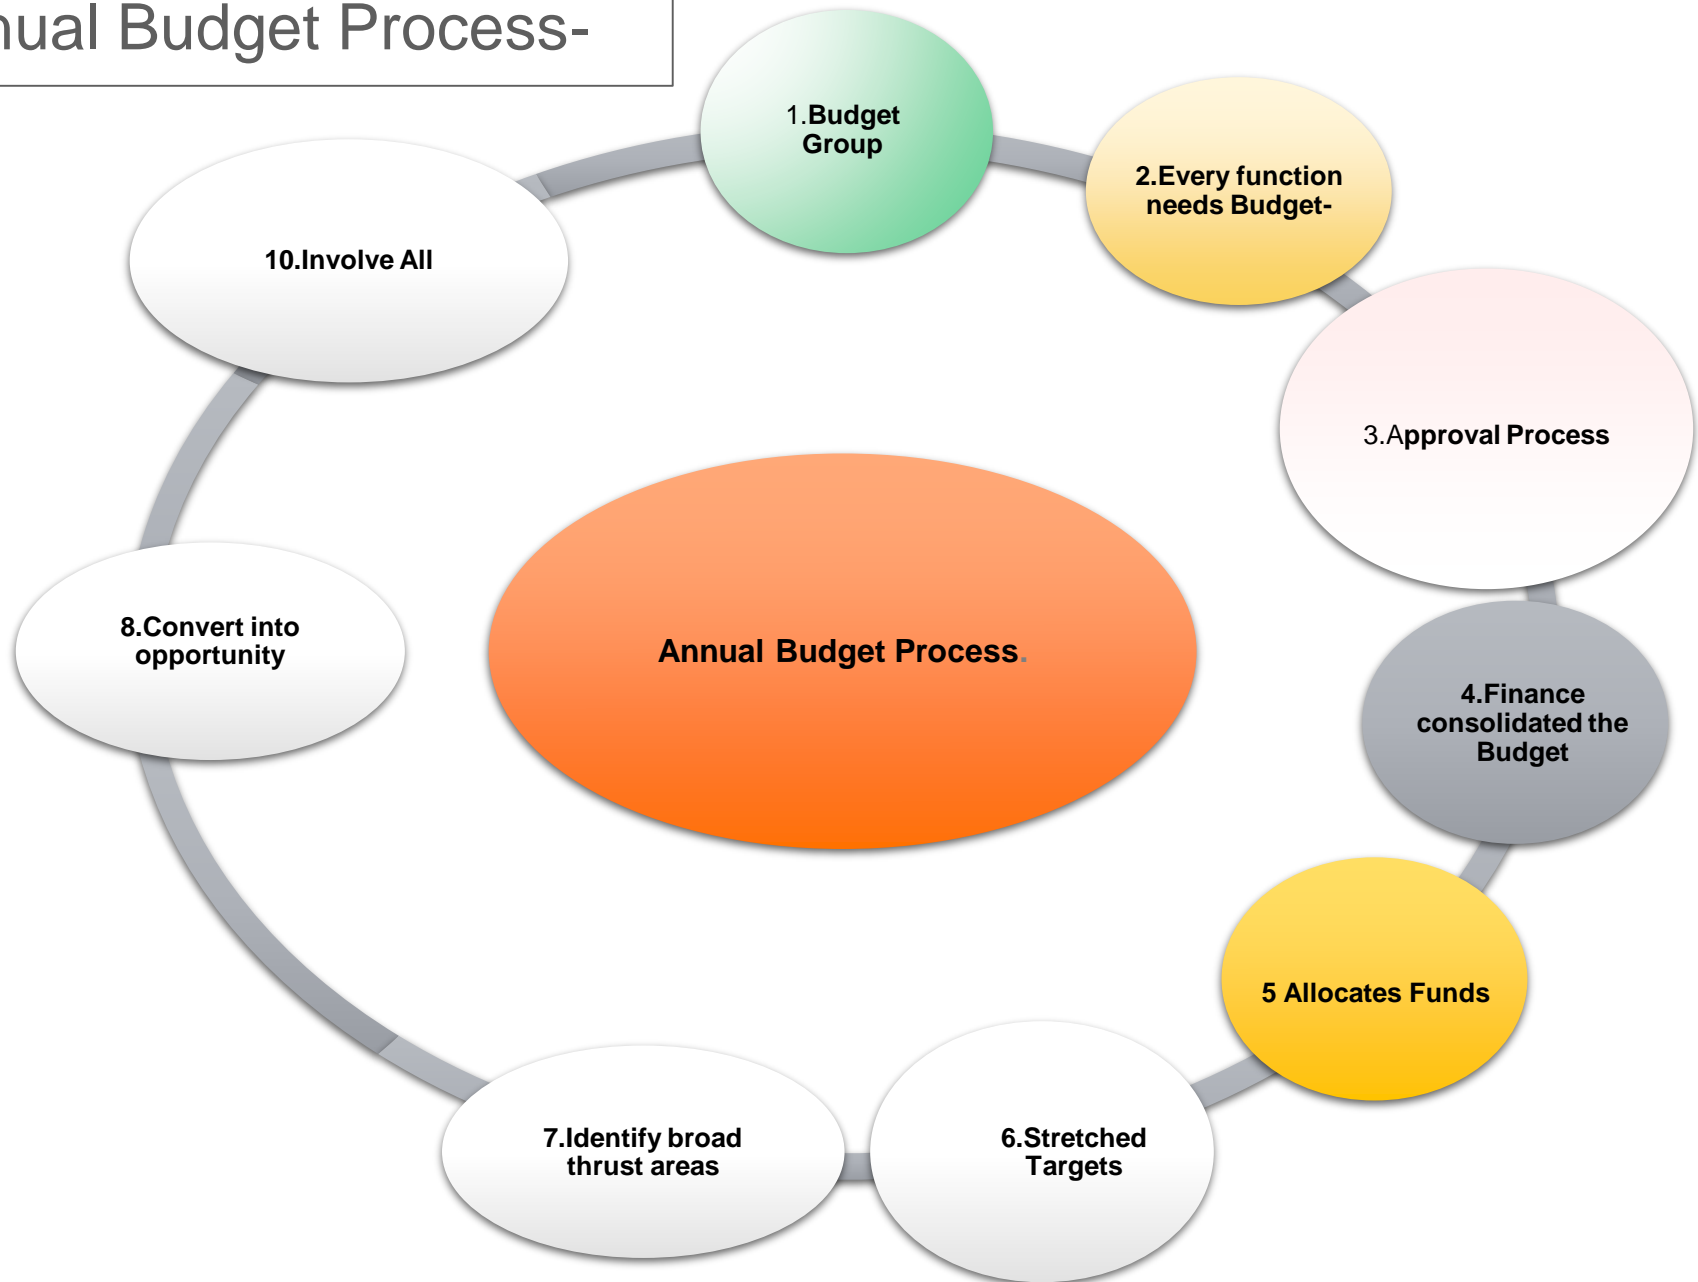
nual Budget Process-

1.Budget Group

2.Every function needs Budget-

3.Approval Process

4.Finance consolidated the Budget

5 Allocates Funds

6.Stretched Targets

7.Identify broad thrust areas

8.Convert into opportunity

10.Involve All

Annual Budget Process.